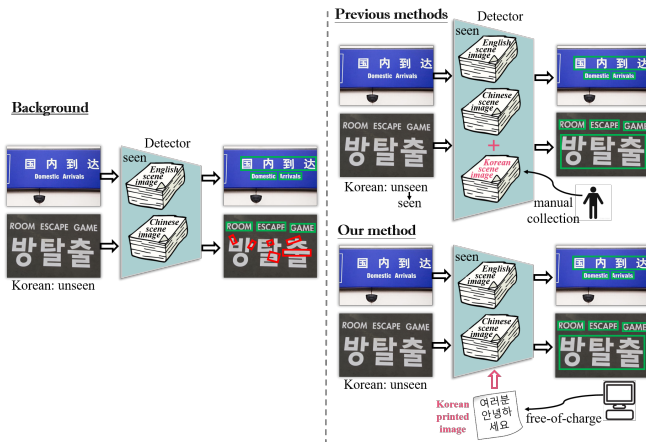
Background

Detector

seen

国 内 到 达
Domestic Arrivals

English scene image

Chinese scene image

ROOM ESCAPE GAME
방탈출

Korean: unseen

国 内 到 达
Domestic Arrivals

ROOM ESCAPE GAME
방탈출

Previous methods

Detector

seen

国 内 到 达
Domestic Arrivals

English scene image

Chinese scene image

+

Korean scene image

ROOM ESCAPE GAME
방탈출

Korean: unseen
↓
seen

manual collection

国 内 到 达
Domestic Arrivals

ROOM ESCAPE GAME
방탈출

Our method

seen

国 内 到 达
Domestic Arrivals

English scene image

Chinese scene image

ROOM ESCAPE GAME
방탈출

Korean: unseen

Korean printed image

여러분 안녕하세요

free-of-charge

国 内 到 达
Domestic Arrivals

ROOM ESCAPE GAME
방탈출